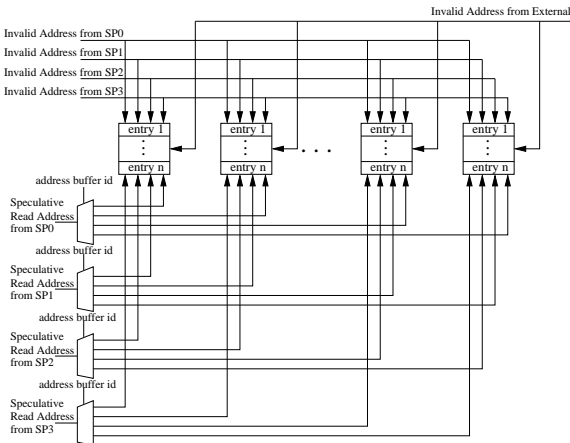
Invalid Address from External

Invalid Address from SP0

Invalid Address from SP1

Invalid Address from SP2

Invalid Address from SP3

entry 1
:
entry n

entry 1
:
entry n

. . .

entry 1
:
entry n

entry 1
:
entry n

address buffer id

Speculative Read Address from SP0

address buffer id

Speculative Read Address from SP1

address buffer id

Speculative Read Address from SP2

address buffer id

Speculative Read Address from SP3